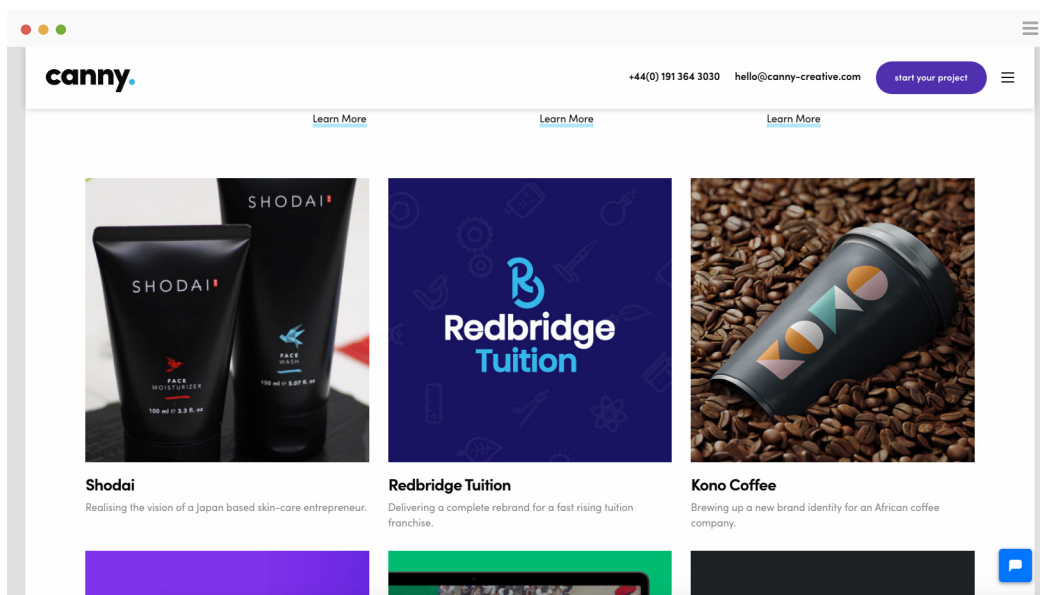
canny.

+44(0) 191 364 3030 hello@canny-creative.com start your project

Learn More Learn More Learn More

SHODAI

SHODAI

FACE MOISTURIZER

100 ml e 3.3 fl. oz

FACE WASH

150 ml e 5.07 fl. oz

Redbridge Tuition

Shodai

Realising the vision of a Japan based skin-care entrepreneur.

Redbridge Tuition

Delivering a complete rebrand for a fast rising tuition franchise.

Kono Coffee

Brewing up a new brand identity for an African coffee company.